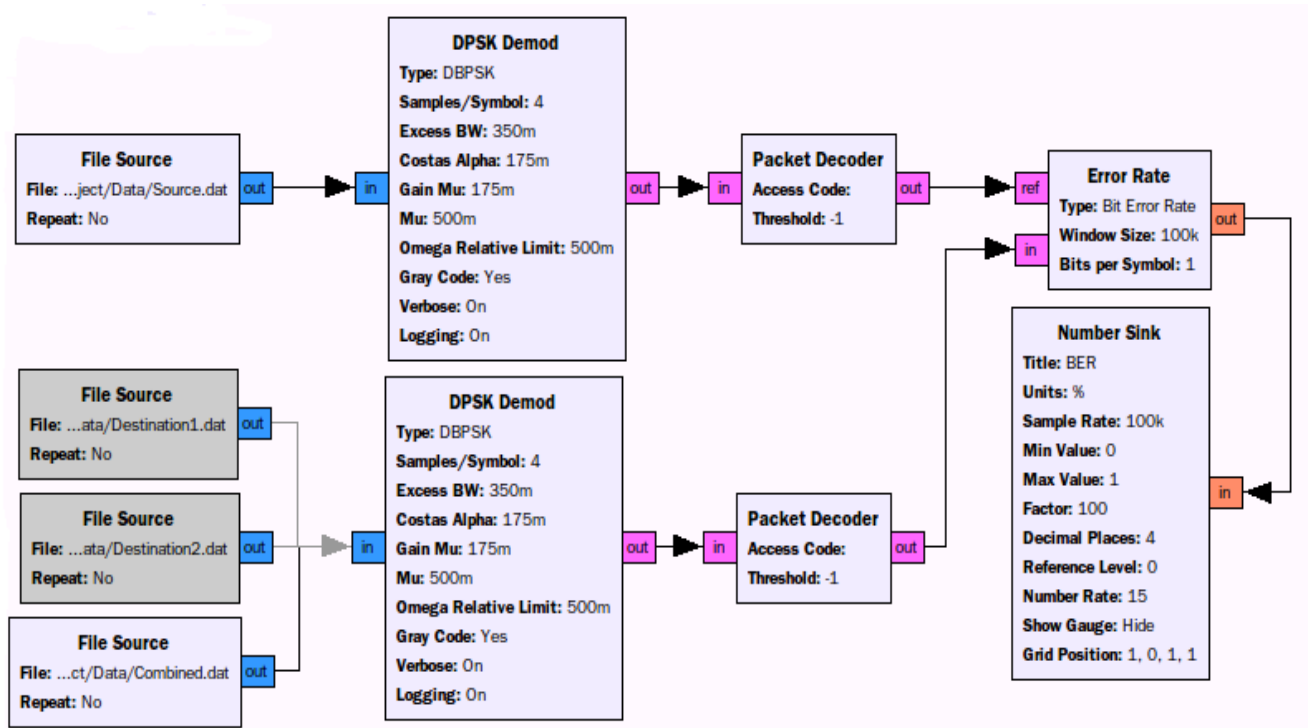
File Source
File: ...ject/Data/Source.dat
Repeat: No
out

in
DPSK Demod
Type: DBPSK
Samples/Symbol: 4
Excess BW: 350m
Costas Alpha: 175m
Gain Mu: 175m
Mu: 500m
Omega Relative Limit: 500m
Gray Code: Yes
Verbose: On
Logging: On
out

in
Packet Decoder
Access Code:
Threshold: -1
out

ref
in
Error Rate
Type: Bit Error Rate
Window Size: 100k
Bits per Symbol: 1
out

File Source
File: ...ata/Destination1.dat
Repeat: No
out

File Source
File: ...ata/Destination2.dat
Repeat: No
out

File Source
File: ...ct/Data/Combined.dat
Repeat: No
out

in
DPSK Demod
Type: DBPSK
Samples/Symbol: 4
Excess BW: 350m
Costas Alpha: 175m
Gain Mu: 175m
Mu: 500m
Omega Relative Limit: 500m
Gray Code: Yes
Verbose: On
Logging: On
out

in
Packet Decoder
Access Code:
Threshold: -1
out

Number Sink
Title: BER
Units: %
Sample Rate: 100k
Min Value: 0
Max Value: 1
Factor: 100
Decimal Places: 4
Reference Level: 0
Number Rate: 15
Show Gauge: Hide
Grid Position: 1, 0, 1, 1
in